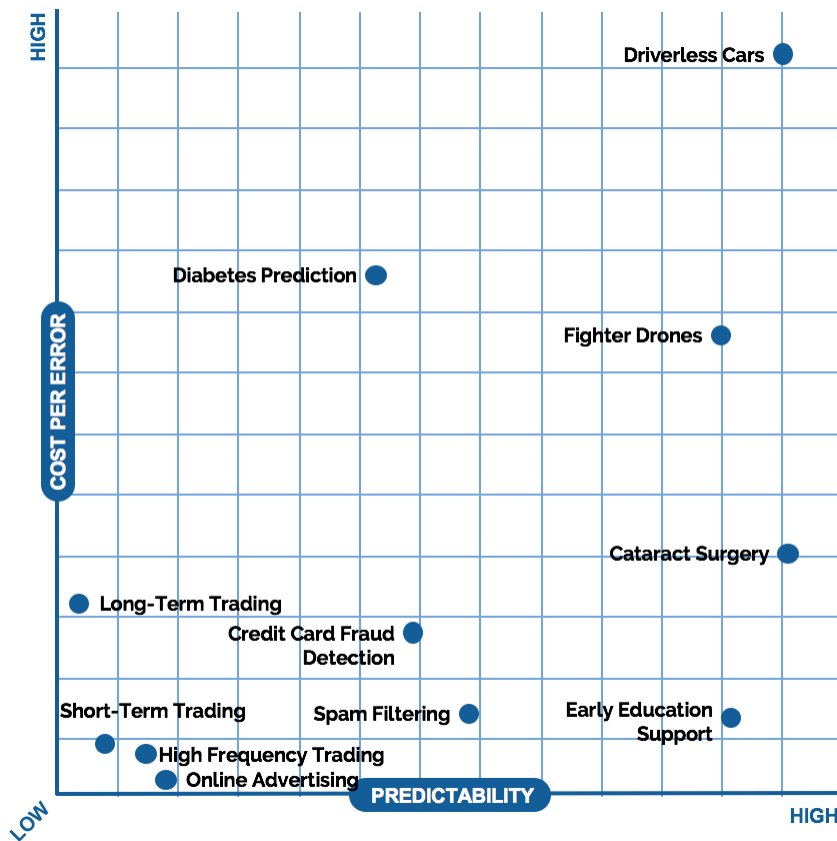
HIGH

Driverless Cars

Diabetes Prediction

Fighter Drones

COST PER ERROR

Cataract Surgery

Long-Term Trading

Credit Card Fraud Detection

Short-Term Trading

Spam Filtering

Early Education Support

High Frequency Trading

Online Advertising

PREDICTABILITY

LOW

HIGH